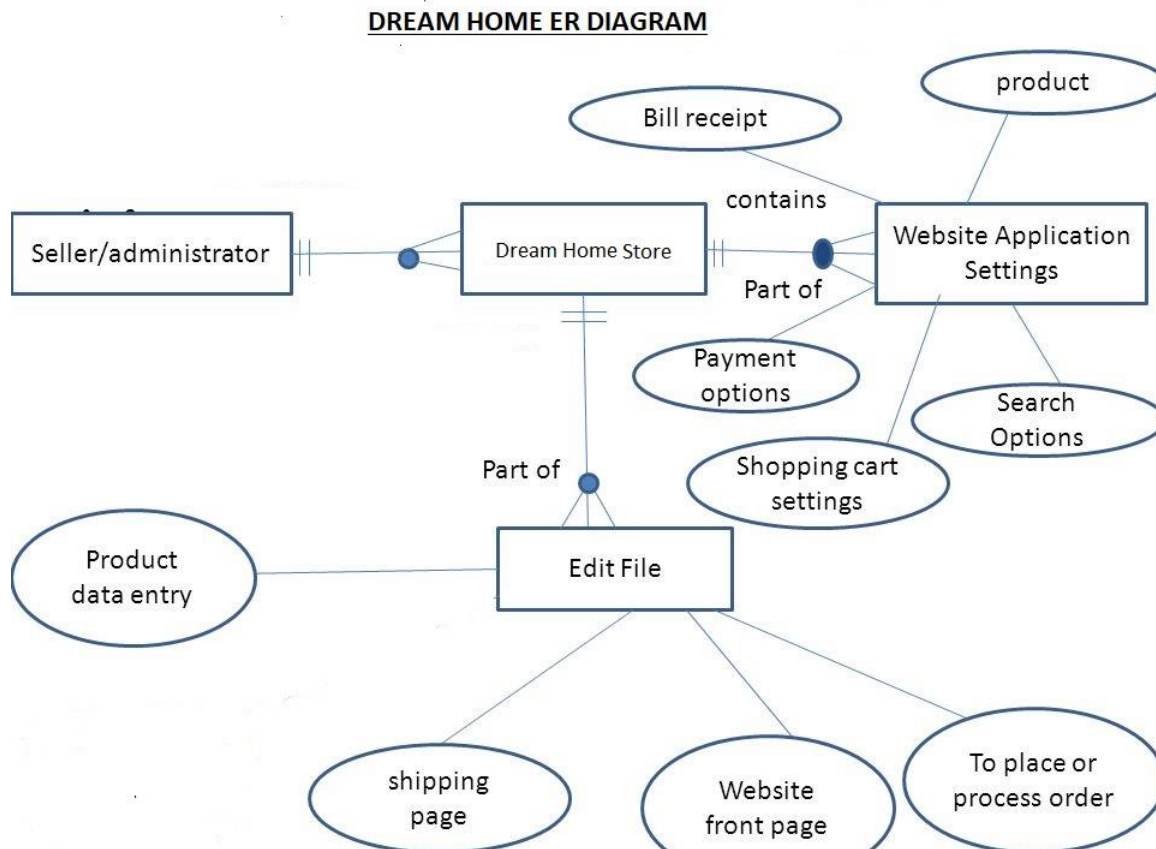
DREAM HOME ER DIAGRAM

product

Bill receipt

contains

Seller/administrator

Dream Home Store

Website Application Settings

Part of

Payment options

Search Options

Shopping cart settings

Part of

Product data entry

Edit File

shipping page

Website front page

To place or process order